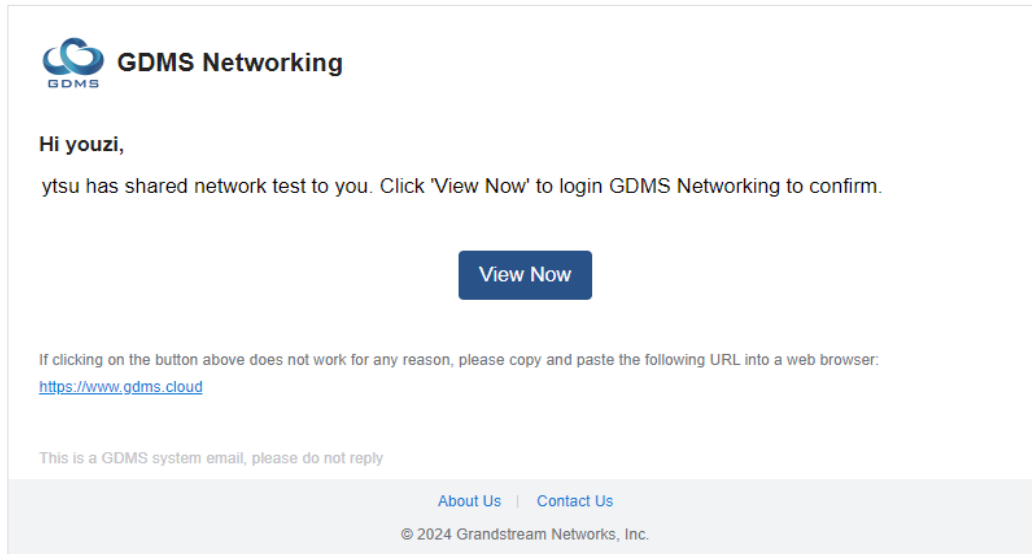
GDMS

GDMS Networking

Hi youzi,

ytsu has shared network test to you. Click 'View Now' to login GDMS Networking to confirm.

View Now

If clicking on the button above does not work for any reason, please copy and paste the following URL into a web browser:

https://www.gdms.cloud

This is a GDMS system email, please do not reply

About Us | Contact Us

© 2024 Grandstream Networks, Inc.